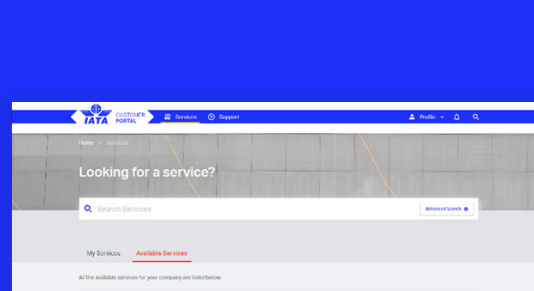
IATA CUSTOMER PORTAL

Services

Support

Profile

Home > Services

Looking for a service?

Search Services

Advanced Search

My Services

Available Services

All the available services for your company are listed below.